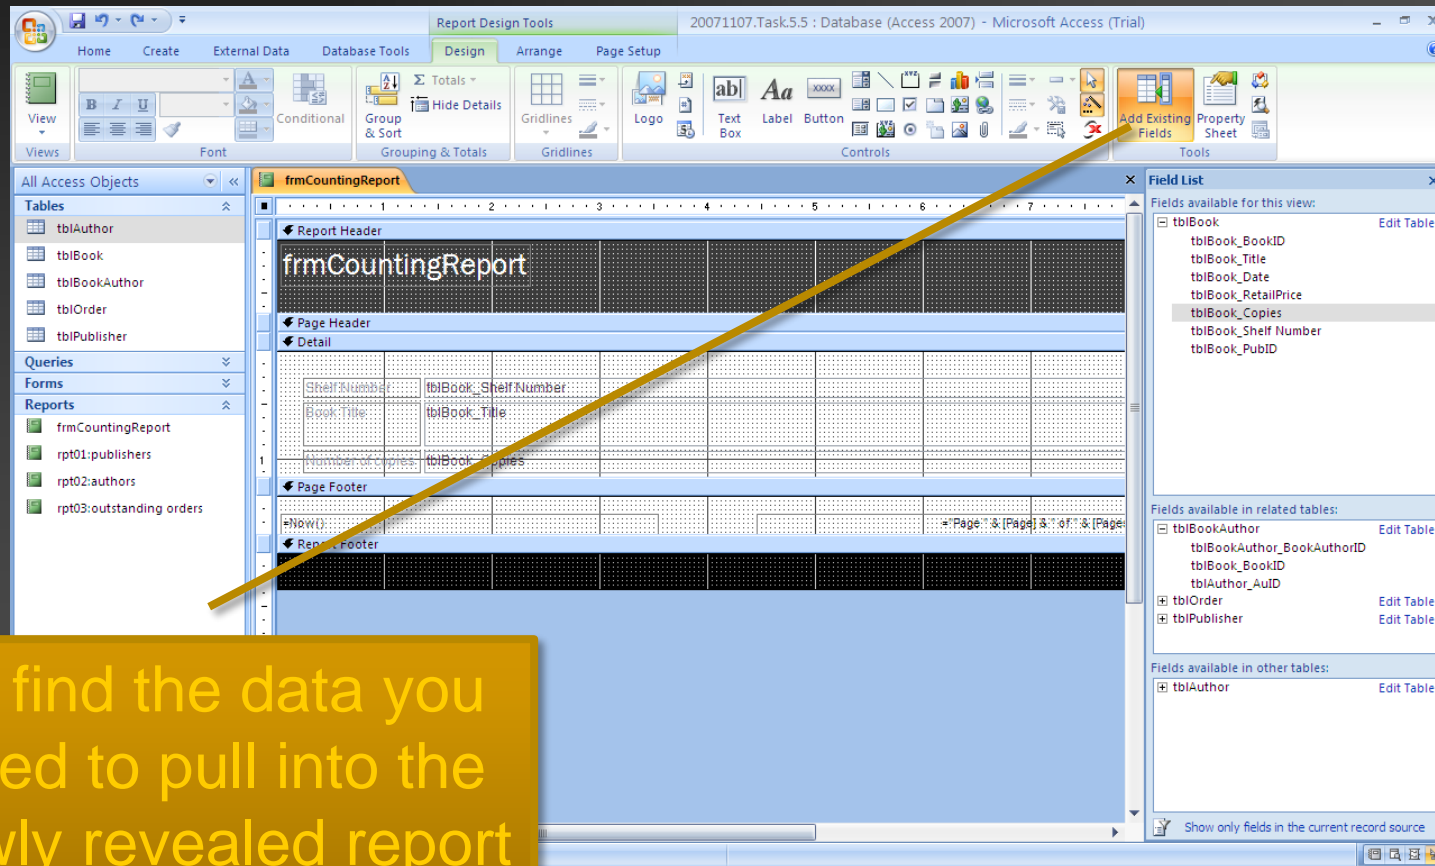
Report Design Tools

20071107.Task.5.5 : Database (Access 2007) - Microsoft Access (Trial)

Home Create External Data Database Tools Design Arrange Page Setup

View
Views

Font

Conditional

Totals
Hide Details
Group & Sort
Grouping & Totals

Gridlines
Gridlines

Logo Text Box Label Button
Controls

Add Existing Fields Property Sheet
Tools

All Access Objects

Tables
tblAuthor
tblBook
tblBookAuthor
tblOrder
tblPublisher
Queries
Forms
Reports
frmCountingReport
rpt01:publishers
rpt02:authors
rpt03:outstanding orders

frmCountingReport

Report Header
frmCountingReport
Page Header
Detail
Shelf Number tblBook_Shelf Number
Book Title tblBook_Title
Number of Copies tblBook_Copies
Page Footer
=Now()
="Page " & [Page] & " of " & [Page
Report Footer

Field List
Fields available for this view:
tblBook Edit Table
tblBook_BookID
tblBook_Title
tblBook_Date
tblBook_RetailPrice
tblBook_Copies
tblBook_Shelf Number
tblBook_PubID

Fields available in related tables:
tblBookAuthor Edit Table
tblBookAuthor_BookAuthorID
tblBook_BookID
tblAuthor_AuID
tblOrder Edit Table
tblPublisher Edit Table

Fields available in other tables:
tblAuthor Edit Table

Show only fields in the current record source

find the data you
ed to pull into the
vly revealed report